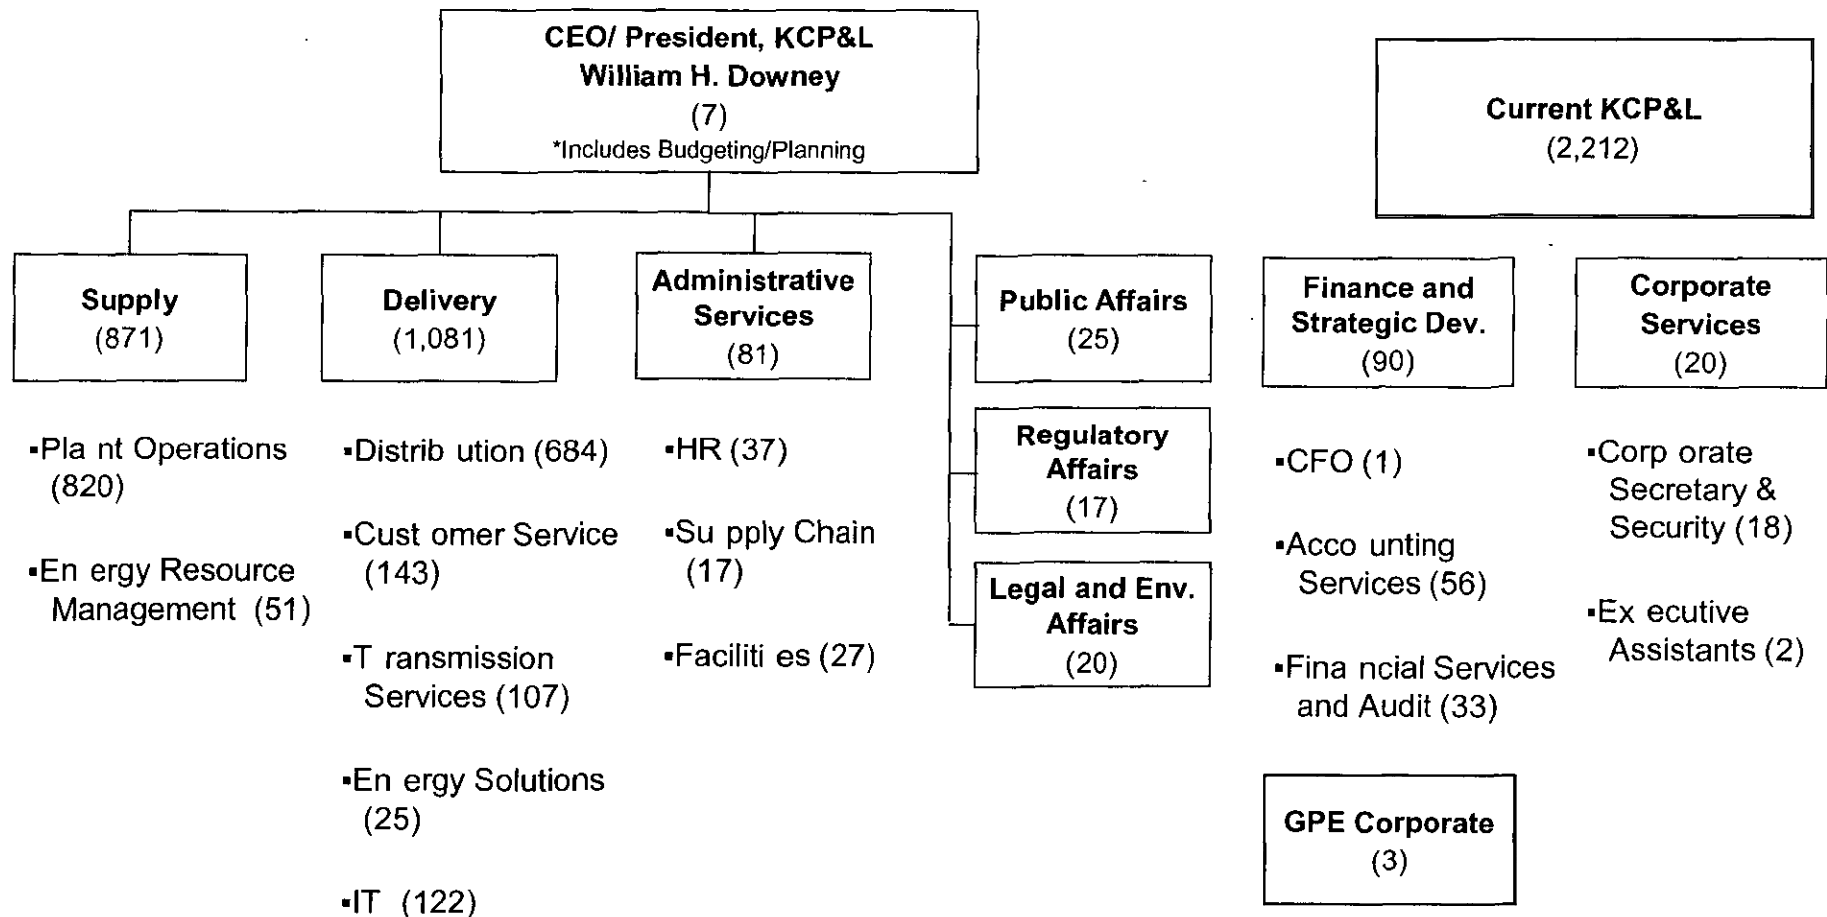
CEO/ President, KCP&L
William H. Downey
(7)
*Includes Budgeting/Planning

Current KCP&L
(2,212)

Supply
(871)

▪Pla nt Operations (820)

▪En ergy Resource Management (51)

Delivery
(1,081)

▪Distrib ution (684)

▪Cust omer Service (143)

▪T ransmission Services (107)

▪En ergy Solutions (25)

▪IT (122)

Administrative Services
(81)

▪HR (37)

▪Su pply Chain (17)

▪Faciliti es (27)

Public Affairs
(25)

Regulatory Affairs
(17)

Legal and Env. Affairs
(20)

Finance and Strategic Dev.
(90)

▪CFO (1)

▪Acco unting Services (56)

▪Fina ncial Services and Audit (33)

GPE Corporate
(3)

Corporate Services
(20)

▪Corp orate Secretary & Security (18)

▪Ex ecutive Assistants (2)